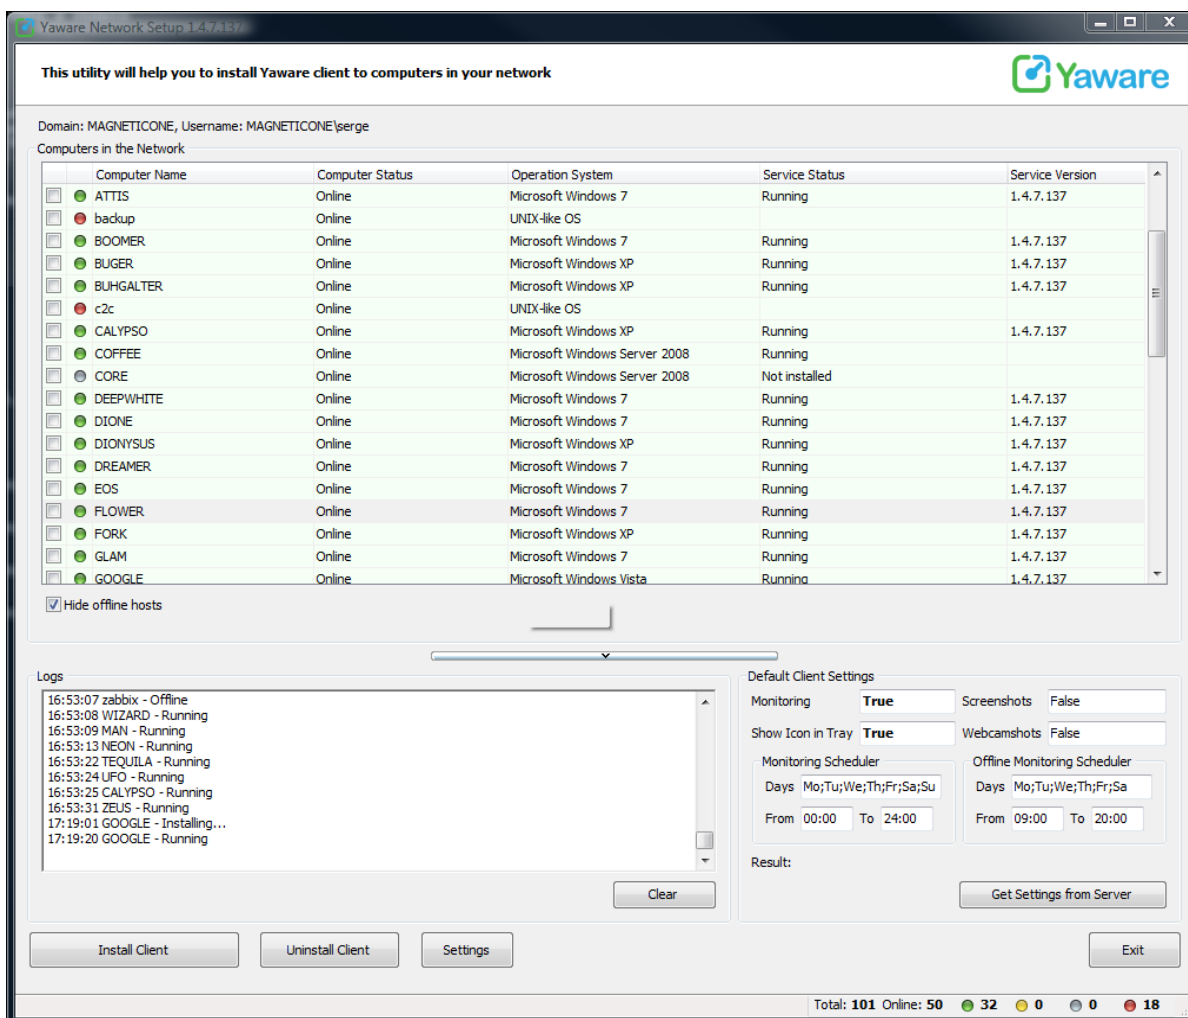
Yaware Network Setup 1.4.7.137

This utility will help you to install Yaware client to computers in your network

Yaware

Domain: MAGNETICONE, Username: MAGNETICONE\serge

Computers in the Network

| | Computer Name | Computer Status | Operation System | Service Status | Service Version |
|---|---|---|---|---|---|
| | ATTIS | Online | Microsoft Windows 7 | Running | 1.4.7.137 |
| | backup | Online | UNIX-like OS | | |
| | BOOMER | Online | Microsoft Windows 7 | Running | 1.4.7.137 |
| | BUGER | Online | Microsoft Windows XP | Running | 1.4.7.137 |
| | BUHGALTER | Online | Microsoft Windows XP | Running | 1.4.7.137 |
| | c2c | Online | UNIX-like OS | | |
| | CALYPSO | Online | Microsoft Windows XP | Running | 1.4.7.137 |
| | COFFEE | Online | Microsoft Windows Server 2008 | Running | |
| | CORE | Online | Microsoft Windows Server 2008 | Not installed | |
| | DEEPWHITE | Online | Microsoft Windows 7 | Running | 1.4.7.137 |
| | DIONE | Online | Microsoft Windows 7 | Running | 1.4.7.137 |
| | DIONYSUS | Online | Microsoft Windows XP | Running | 1.4.7.137 |
| | DREAMER | Online | Microsoft Windows 7 | Running | 1.4.7.137 |
| | EOS | Online | Microsoft Windows 7 | Running | 1.4.7.137 |
| | FLOWER | Online | Microsoft Windows 7 | Running | 1.4.7.137 |
| | FORK | Online | Microsoft Windows XP | Running | 1.4.7.137 |
| | GLAM | Online | Microsoft Windows 7 | Running | 1.4.7.137 |
| | GOOGLE | Online | Microsoft Windows Vista | Running | 1.4.7.137 |

Hide offline hosts

Logs
16:53:07 zabbix - Offline
16:53:08 WIZARD - Running
16:53:09 MAN - Running
16:53:13 NEON - Running
16:53:22 TEQUILA - Running
16:53:24 UFO - Running
16:53:25 CALYPSO - Running
16:53:31 ZEUS - Running
17:19:01 GOOGLE - Installing...
17:19:20 GOOGLE - Running

Clear

Default Client Settings
Monitoring True
Screenshots False
Show Icon in Tray True
Webcamshots False
Monitoring Scheduler
Days Mo;Tu;We;Th;Fr;Sa;Su
From 00:00 To 24:00
Offline Monitoring Scheduler
Days Mo;Tu;We;Th;Fr;Sa
From 09:00 To 20:00
Result:
Get Settings from Server

Install Client
Uninstall Client
Settings
Exit

Total: 101 Online: 50 32 0 0 18